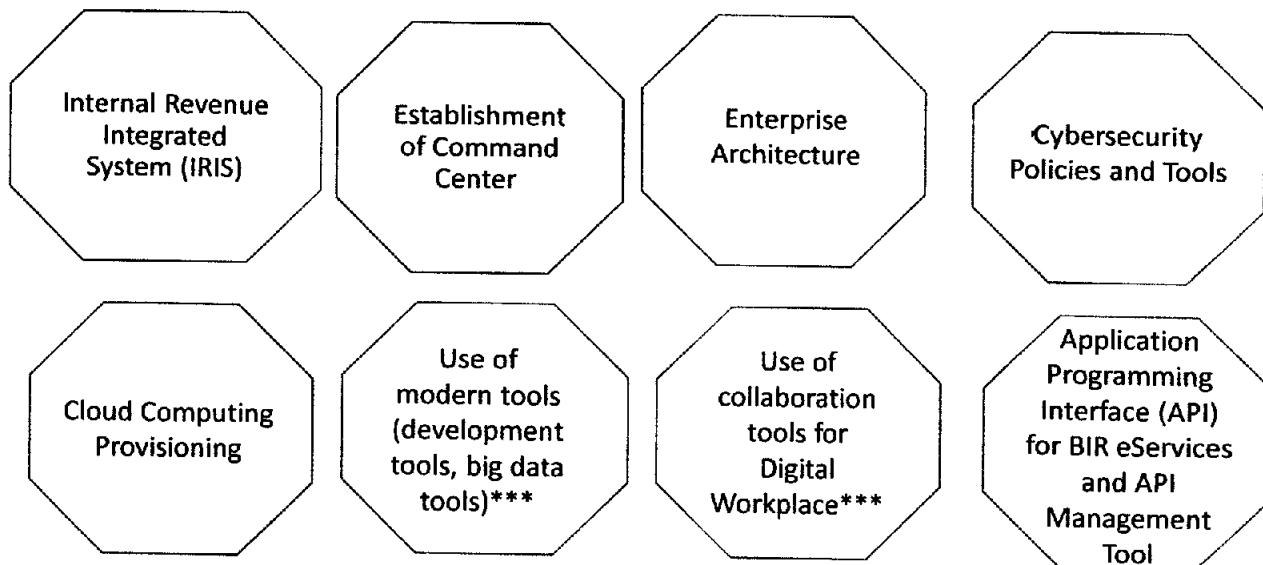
Internal Revenue Integrated System (IRIS)

Establishment of Command Center

Enterprise Architecture

Cybersecurity Policies and Tools

Cloud Computing Provisioning

Use of modern tools (development tools, big data tools)***

Use of collaboration tools for Digital Workplace***

Application Programming Interface (API) for BIR eServices and API Management Tool